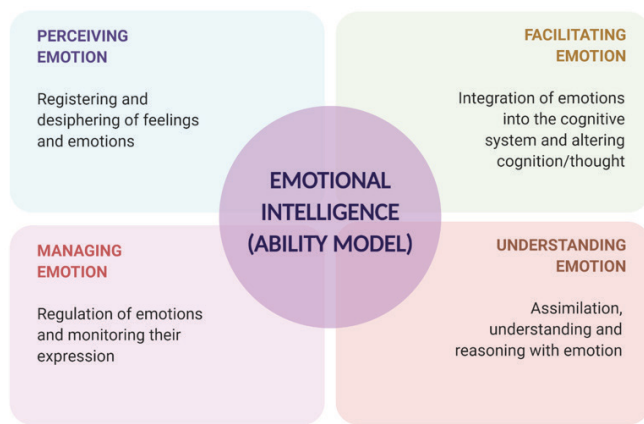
PERCEIVING EMOTION

Registering and desiphering of feelings and emotions

FACILITATING EMOTION

Integration of emotions into the cognitive system and altering cognition/thought

EMOTIONAL INTELLIGENCE (ABILITY MODEL)

MANAGING EMOTION

Regulation of emotions and monitoring their expression

UNDERSTANDING EMOTION

Assimilation, understanding and reasoning with emotion